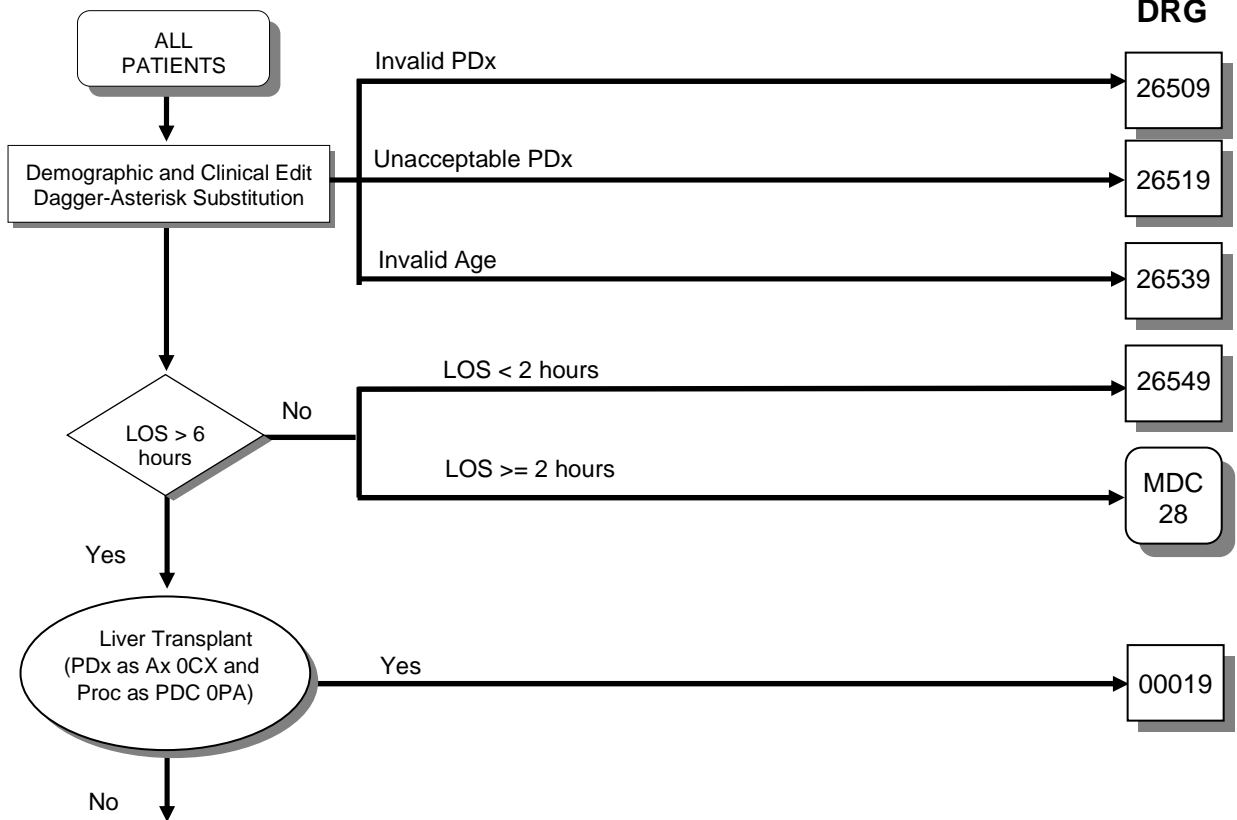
DRG

ALL PATIENTS

Demographic and Clinical Edit
Dagger-Asterisk Substitution

Invalid PDx

26509

Unacceptable PDx

26519

Invalid Age

26539

LOS > 6 hours

No

LOS < 2 hours

26549

LOS >= 2 hours

MDC 28

Yes

Liver Transplant (PDx as Ax 0CX and Proc as PDC 0PA)

Yes

00019

No